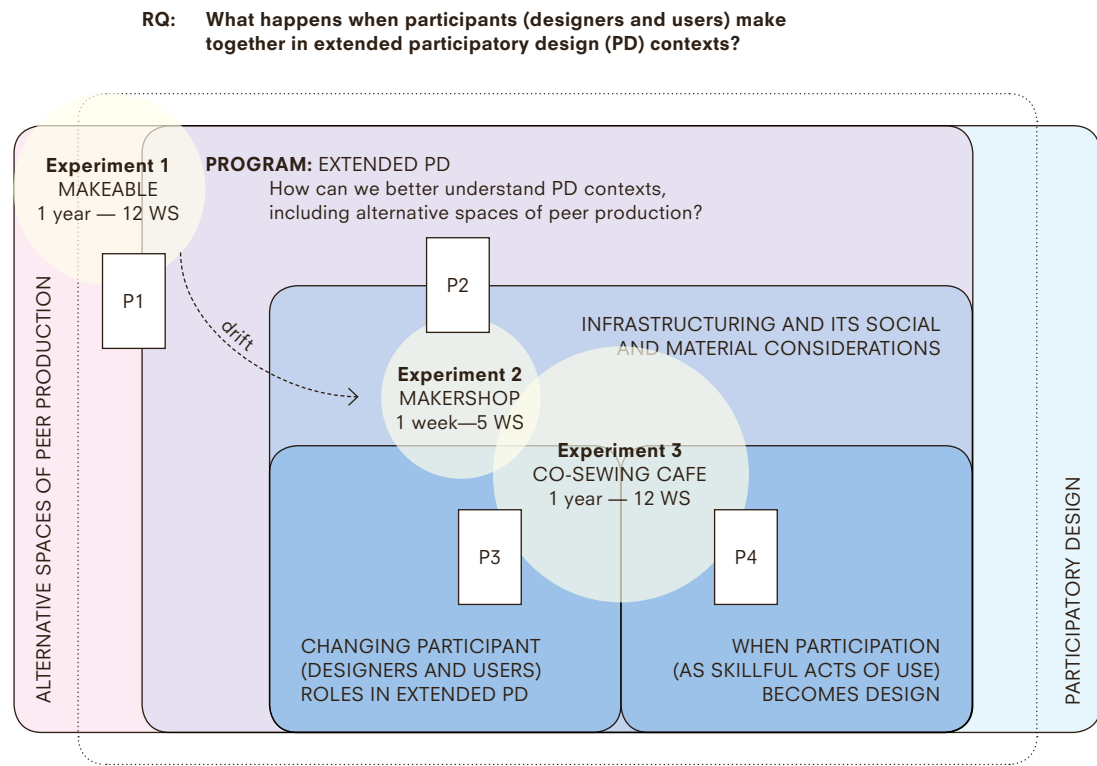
RQ: What happens when participants (designers and users) make together in extended participatory design (PD) contexts?

Experiment 1
MAKEABLE
1 year — 12 WS

PROGRAM: EXTENDED PD
How can we better understand PD contexts, including alternative spaces of peer production?

P1

P2

drift

INFRASTRUCTURING AND ITS SOCIAL AND MATERIAL CONSIDERATIONS

Experiment 2
MAKERSHOP
1 week—5 WS

Experiment 3
CO-SEWING CAFE
1 year — 12 WS

P3

P4

ALTERNATIVE SPACES OF PEER PRODUCTION

PARTICIPATORY DESIGN

CHANGING PARTICIPANT (DESIGNERS AND USERS) ROLES IN EXTENDED PD

WHEN PARTICIPATION (AS SKILLFUL ACTS OF USE) BECOMES DESIGN